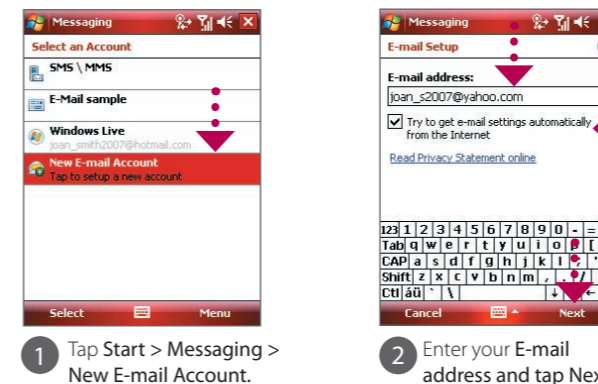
Messaging

Select an Account

SMS \ MMS

E-Mail sample

Windows Live
joan_smith2007@hotmail.com

New E-mail Account
Tap to setup a new account

Select

Menu

1 Tap Start > Messaging > New E-mail Account.

Messaging

E-mail Setup

E-mail address:
joan_s2007@yahoo.com

Try to get e-mail settings automatically from the Internet

Read Privacy Statement online

123 1 2 3 4 5 6 7 8 9 0 - =
Tab q w e r t y u i o p [
CAP a s d f g h j k l ;
Shift z x c v b n m , . /
Ctl áü ` \ ↓ ←

Cancel

Next

2 Enter your E-mail address and tap Nex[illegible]